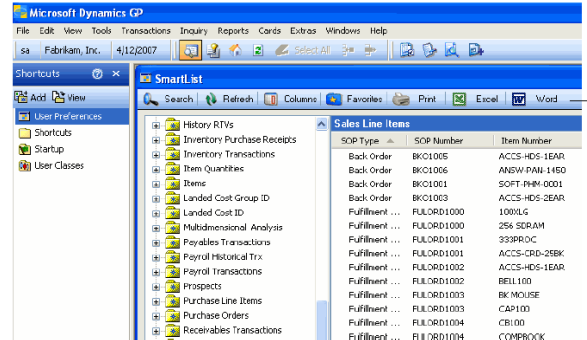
Microsoft Dynamics GP

File Edit View Tools Transactions Inquiry Reports Cards Extras Windows Help

sa Fabrikam, Inc. 4/12/2007 Select All

Shortcuts

Add View

User Preferences
Shortcuts
Startup
User Classes

SmartList

Search Refresh Columns Favorites Print Excel Word

History RTVs
Inventory Purchase Receipts
Inventory Transactions
Item Quantities
Items
Landed Cost Group ID
Landed Cost ID
Multidimensional Analysis
Payables Transactions
Payroll Historical Trx
Payroll Transactions
Prospects
Purchase Line Items
Purchase Orders
Receivables Transactions

Sales Line Items

| SOP Type | SOP Number | Item Number |
|---|---|---|
| Back Order | BKO1005 | ACCS-HDS-1EAR |
| Back Order | BKO1006 | ANSW-PAN-1450 |
| Back Order | BKO1001 | SOFT-PHM-0001 |
| Back Order | BKO1003 | ACCS-HDS-2EAR |
| Fulfillment ... | FULORD1000 | 100XLG |
| Fulfillment ... | FULORD1000 | 256 SDRAM |
| Fulfillment ... | FULORD1001 | 333PROC |
| Fulfillment ... | FULORD1001 | ACCS-CRD-25BK |
| Fulfillment ... | FULORD1002 | ACCS-HDS-1EAR |
| Fulfillment ... | FULORD1002 | BELL100 |
| Fulfillment ... | FULORD1003 | BK MOUSE |
| Fulfillment ... | FULORD1003 | CAP100 |
| Fulfillment ... | FULORD1004 | CBL00 |
| Fulfillment ... | FULORD1004 | COMPBOOK |